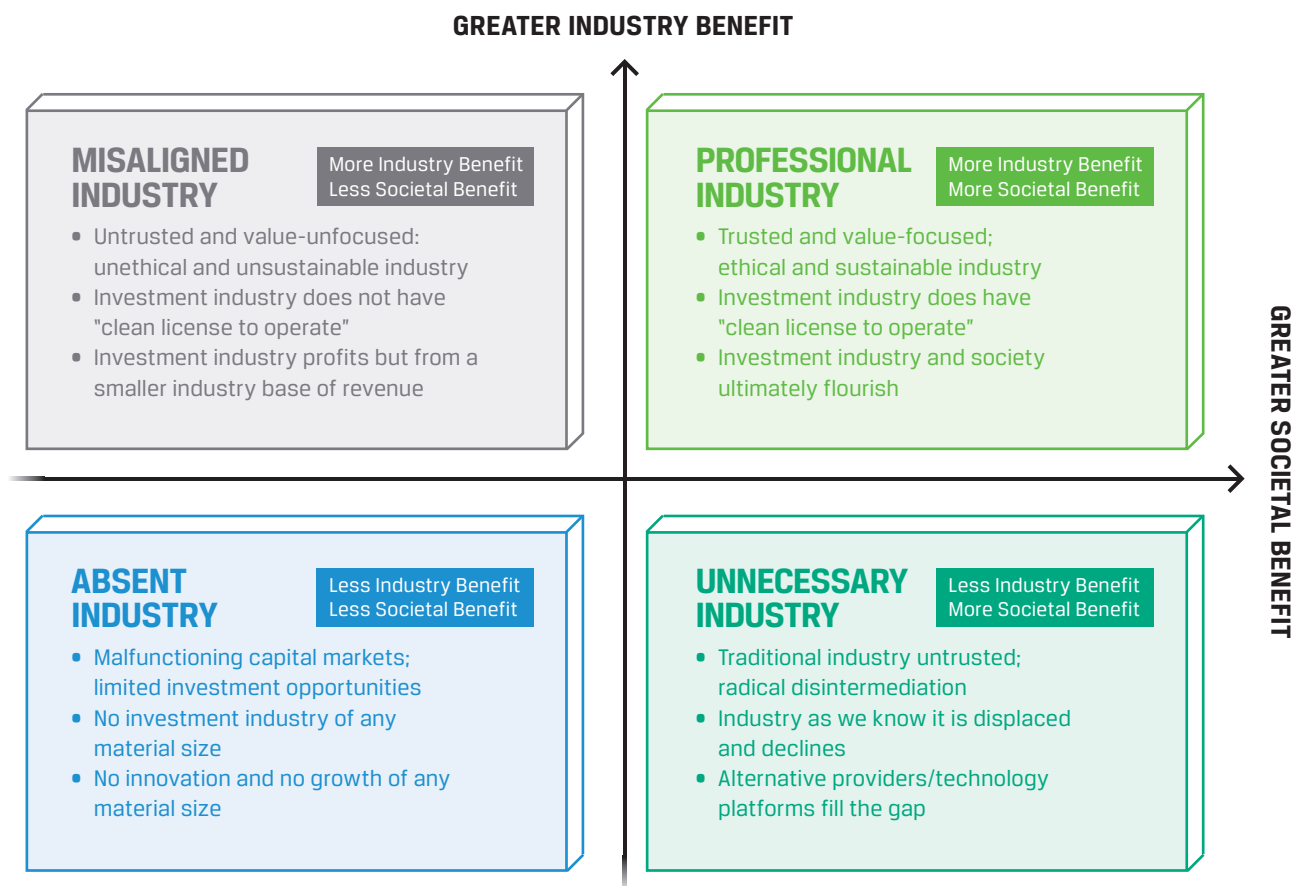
GREATER INDUSTRY BENEFIT

MISALIGNED INDUSTRY

More Industry Benefit
Less Societal Benefit

• Untrusted and value-unfocused: unethical and unsustainable industry
• Investment industry does not have "clean license to operate"
• Investment industry profits but from a smaller industry base of revenue

PROFESSIONAL INDUSTRY

More Industry Benefit
More Societal Benefit

• Trusted and value-focused; ethical and sustainable industry
• Investment industry does have "clean license to operate"
• Investment industry and society ultimately flourish

GREATER SOCIETAL BENEFIT

ABSENT INDUSTRY

Less Industry Benefit
Less Societal Benefit

• Malfunctioning capital markets; limited investment opportunities
• No investment industry of any material size
• No innovation and no growth of any material size

UNNECESSARY INDUSTRY

Less Industry Benefit
More Societal Benefit

• Traditional industry untrusted; radical disintermediation
• Industry as we know it is displaced and declines
• Alternative providers/technology platforms fill the gap